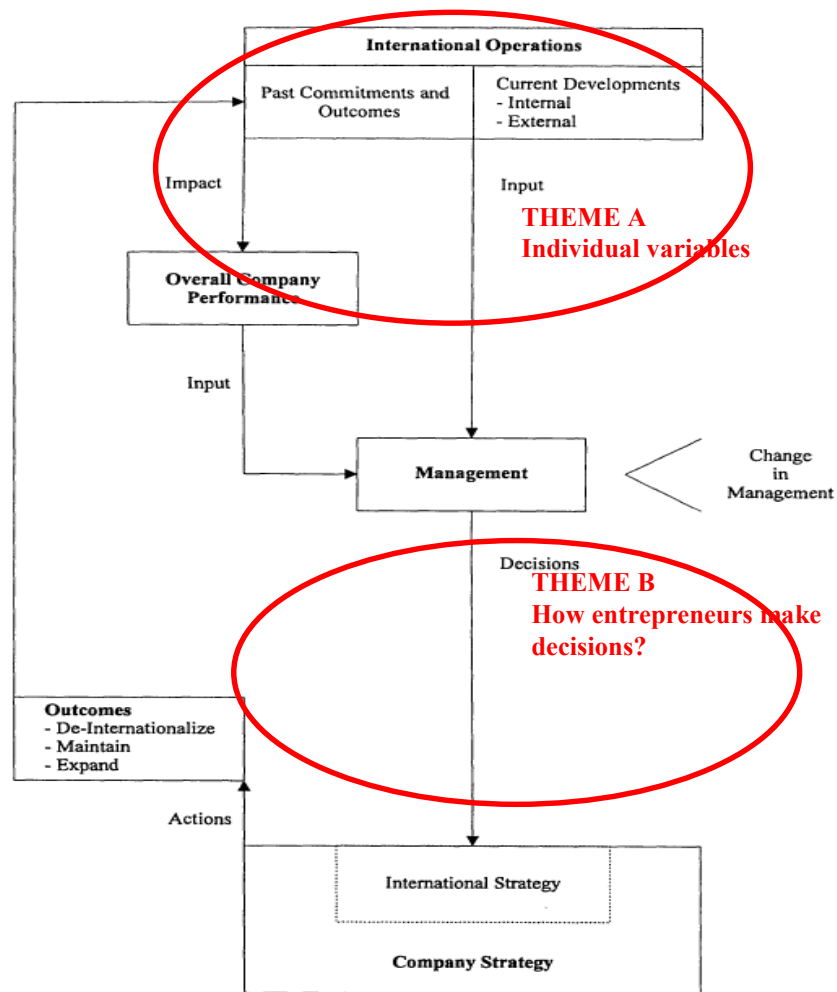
International Operations

Past Commitments and Outcomes

Current Developments
- Internal
- External

Impact

Input

THEME A
Individual variables

Overall Company Performance

Input

Management

Change in Management

Decisions

THEME B
How entrepreneurs make decisions?

Outcomes
- De-Internationalize
- Maintain
- Expand

Actions

International Strategy

Company Strategy